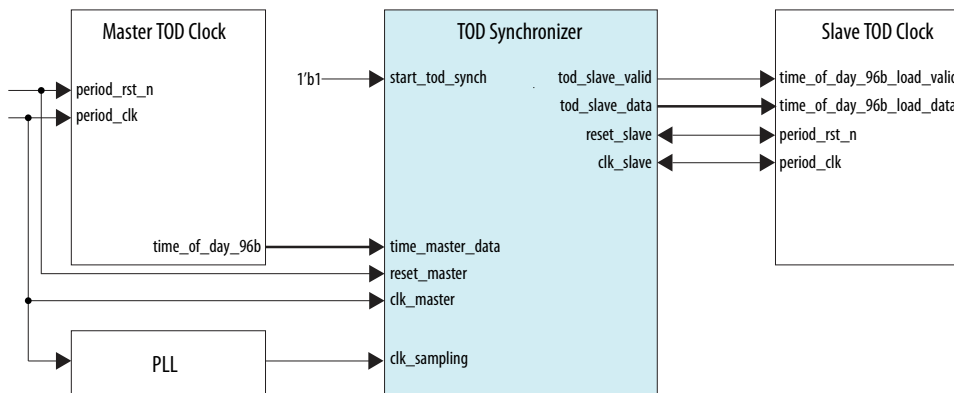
Master TOD Clock

period_rst_n
period_clk

time_of_day_96b

TOD Synchronizer

1'b1
start_tod_synch
tod_slave_valid
tod_slave_data
reset_slave
clk_slave

time_master_data
reset_master
clk_master

clk_sampling

Slave TOD Clock

time_of_day_96b_load_valid
time_of_day_96b_load_data
period_rst_n
period_clk

PLL